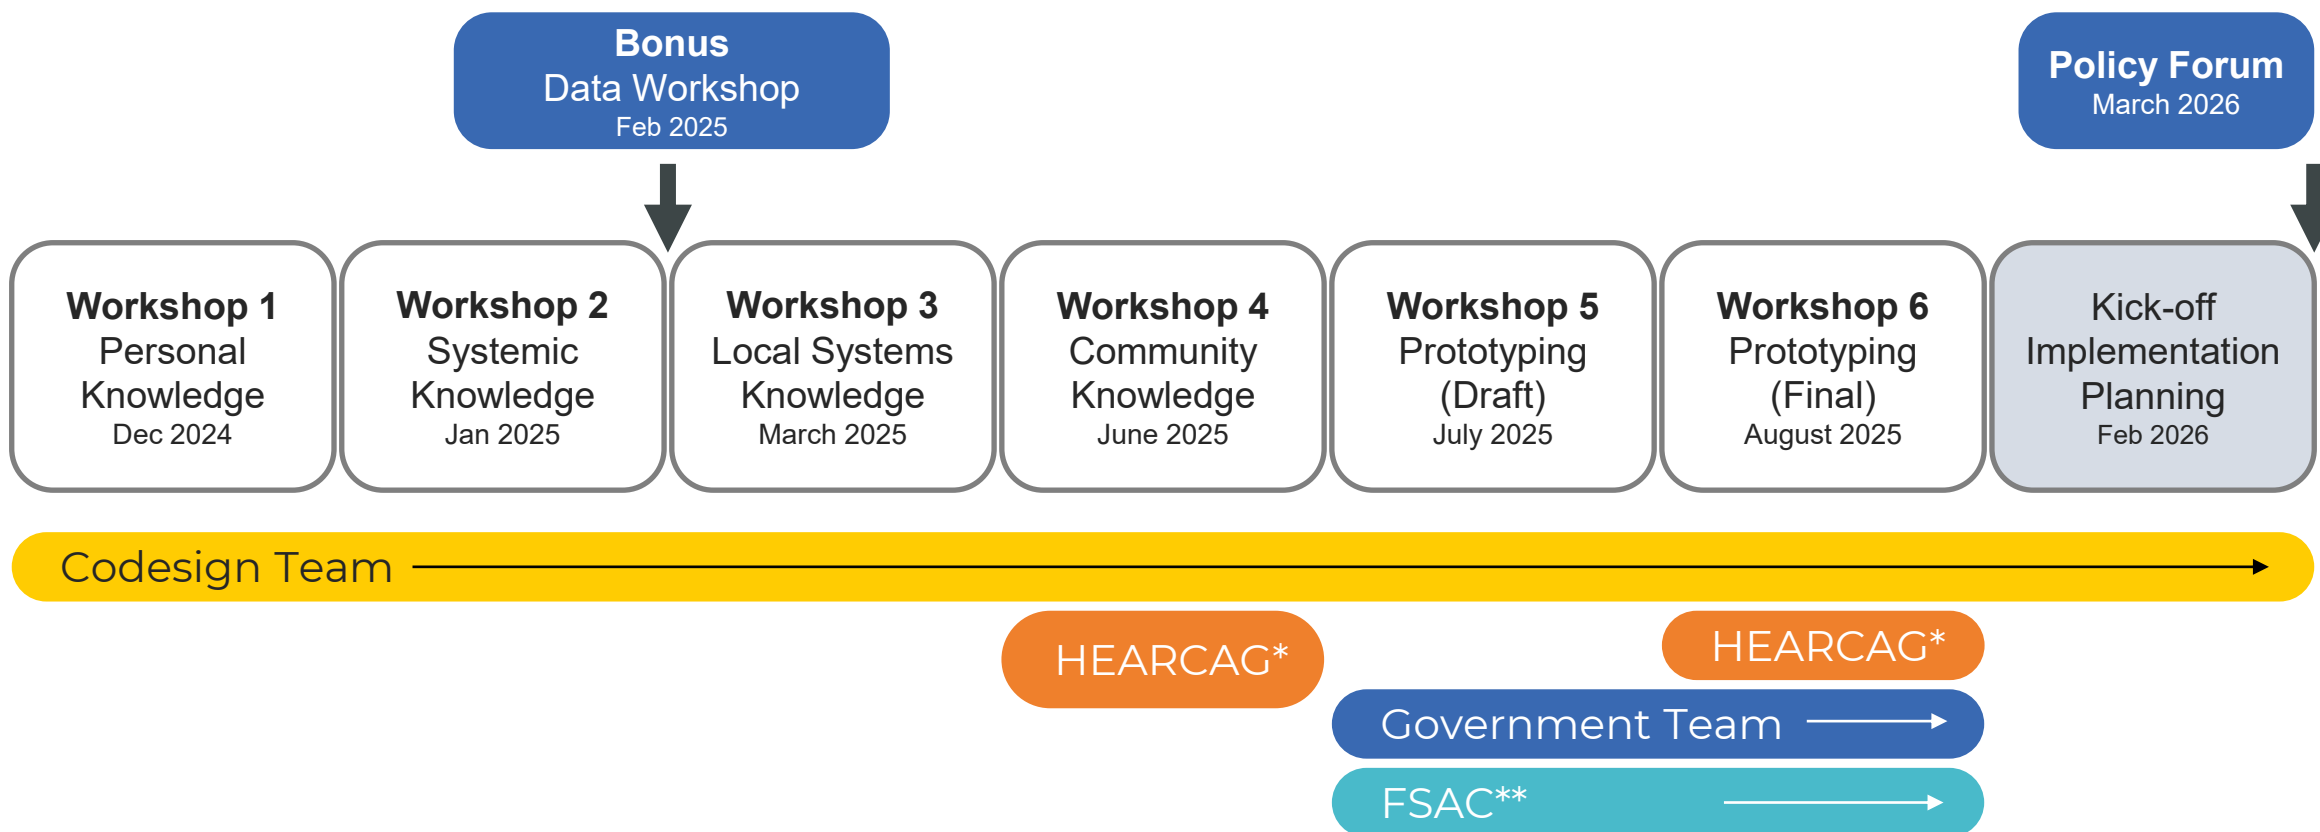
**Bonus**
Data Workshop
Feb 2025

**Policy Forum**
March 2026

**Workshop 1**
Personal Knowledge
Dec 2024

**Workshop 2**
Systemic Knowledge
Jan 2025

**Workshop 3**
Local Systems Knowledge
March 2025

**Workshop 4**
Community Knowledge
June 2025

**Workshop 5**
Prototyping (Draft)
July 2025

**Workshop 6**
Prototyping (Final)
August 2025

Kick-off Implementation Planning
Feb 2026

Codesign Team

HEARCAG*

HEARCAG*

Government Team

FSAC**